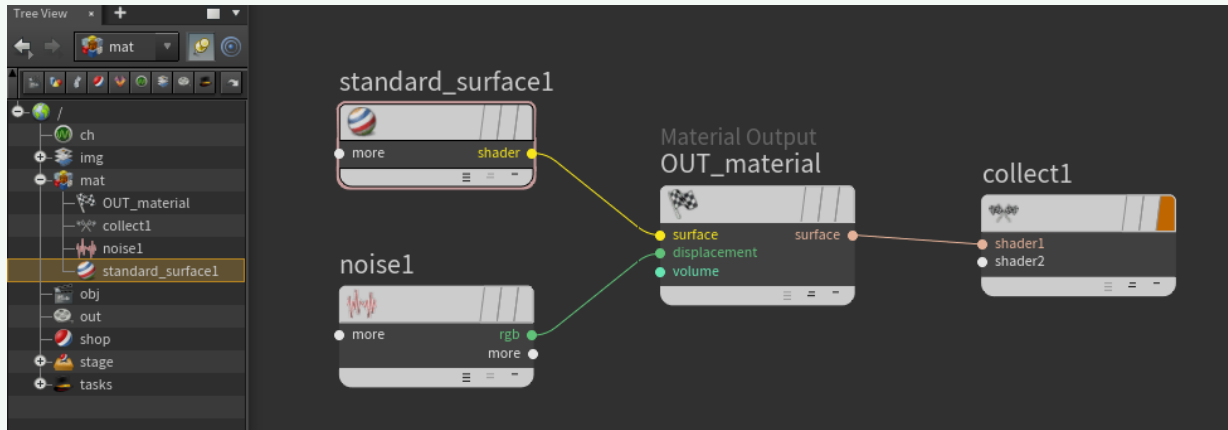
Tree View ×

mat

/
ch
img
mat
OUT_material
collect1
noise1
standard_surface1
obj
out
shop
stage
tasks

standard_surface1
more
shader

Material Output
OUT_material
surface
displacement
volume
surface

collect1
shader1
shader2

noise1
more
rgb
more